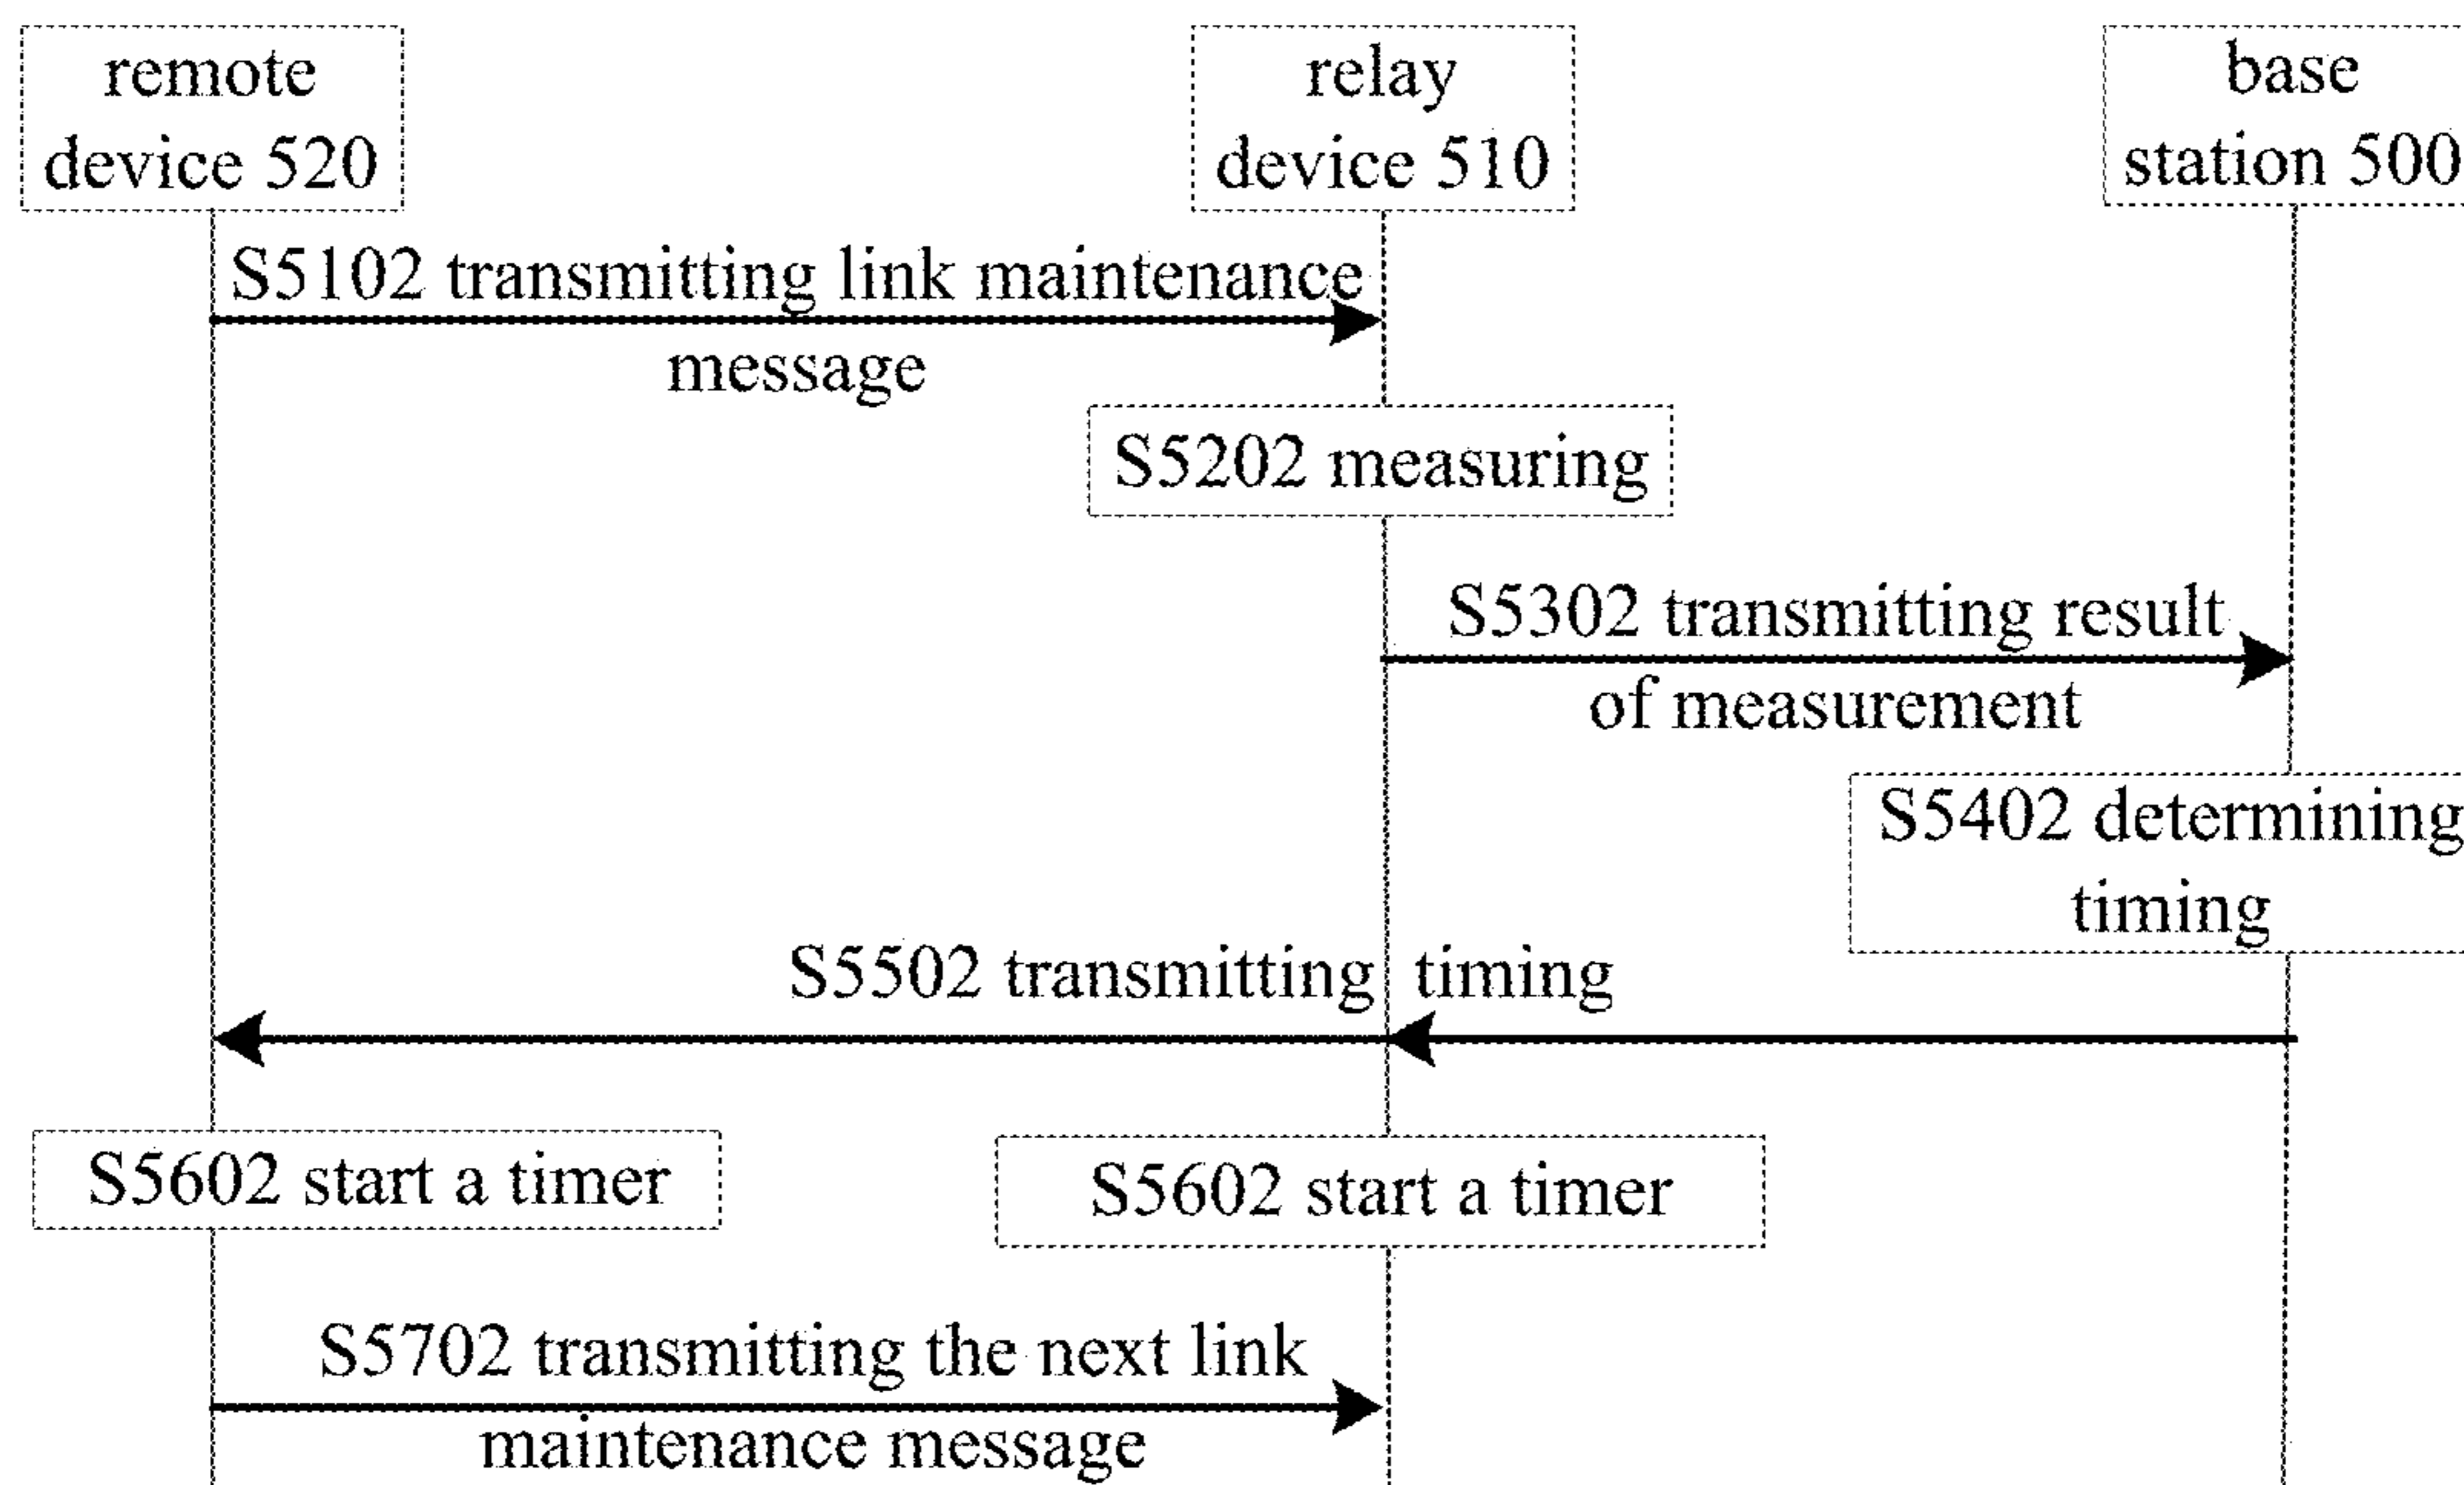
remote device 520

relay device 510

base station 500

S5102 transmitting link maintenance message

S5202 measuring

S5302 transmitting result of measurement

S5402 determining timing

S5502 transmitting timing

S5602 start a timer

S5602 start a timer

S5702 transmitting the next link maintenance message